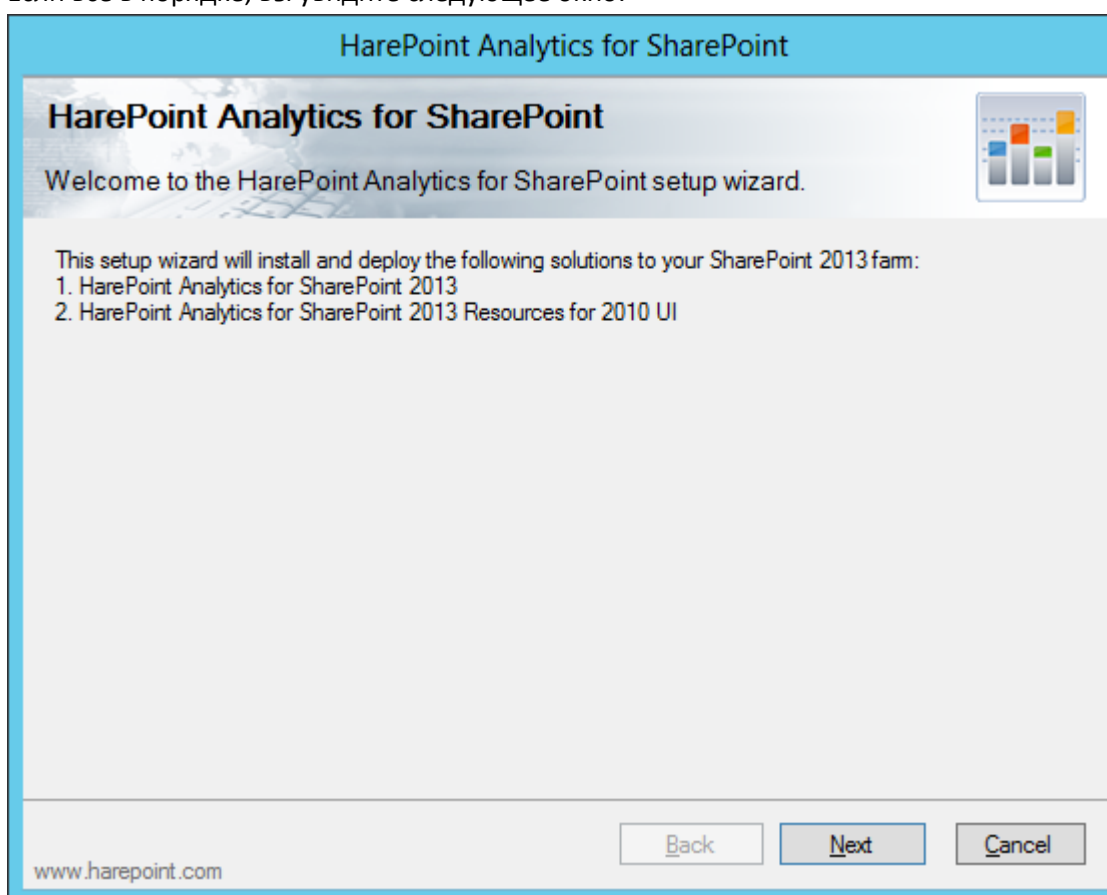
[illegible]

HarePoint Analytics for SharePoint

HarePoint Analytics for SharePoint

Welcome to the HarePoint Analytics for SharePoint setup wizard.

This setup wizard will install and deploy the following solutions to your SharePoint 2013 farm:
1. HarePoint Analytics for SharePoint 2013
2. HarePoint Analytics for SharePoint 2013 Resources for 2010 UI

www.harepoint.com

Back

Next

Cancel